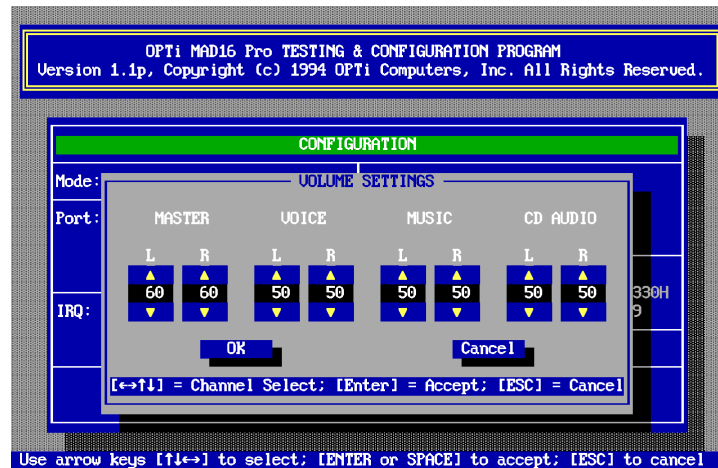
OPTi MAD16 Pro TESTING & CONFIGURATION PROGRAM
Version 1.1p, Copyright (c) 1994 OPTi Computers, Inc. All Rights Reserved.

CONFIGURATION

Mode:

Port:

IRQ:

330H
9

VOLUME SETTINGS

| MASTER | | VOICE | | MUSIC | | CD AUDIO | |
|---|---|---|---|---|---|---|---|
| L | R | L | R | L | R | L | R |
| ▲ | ▲ | ▲ | ▲ | ▲ | ▲ | ▲ | ▲ |
| 60 | 60 | 50 | 50 | 50 | 50 | 50 | 50 |
| ▼ | ▼ | ▼ | ▼ | ▼ | ▼ | ▼ | ▼ |

OK

Cancel

[↔↑↓] = Channel Select; [Enter] = Accept; [ESC] = Cancel

Use arrow keys [↑↓↔] to select; [ENTER or SPACE] to accept; [ESC] to cancel